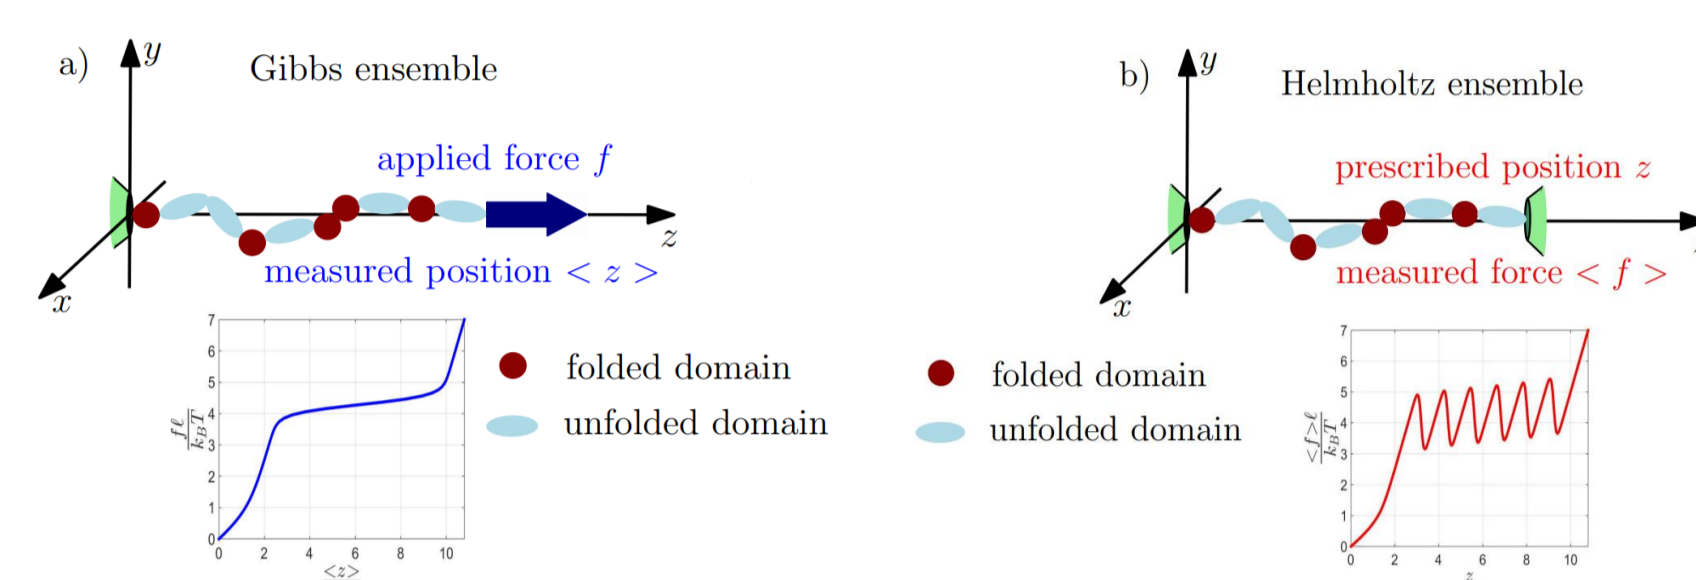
a) $y$ Gibbs ensemble

applied force $f$

$z$

$x$

measured position $< z >$

$\frac{f\ell}{k_BT}$

7
6
5
4
3
2
1
0

0 2 4 6 8 10

$<z>$

folded domain

unfolded domain

b) $y$ Helmholtz ensemble

prescribed position $z$

$x$

measured force $< f >$

folded domain

unfolded domain

$\frac{<f>\ell}{k_BT}$

7
6
5
4
3
2
1
0

0 2 4 6 8 10

$z$